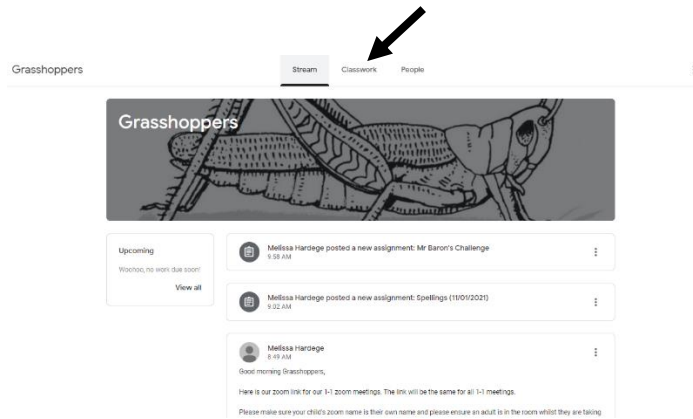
Grasshoppers

Stream Classwork People

Grasshoppers

Upcoming

Woohoo, no work due soon!

View all

Melissa Hardege posted a new assignment: Mr Baron's Challenge
9:58 AM

Melissa Hardege posted a new assignment: Spellings (11/01/2021)
9:02 AM

Melissa Hardege
8:49 AM

Good morning Grasshoppers,

Here is our zoom link for our 1-1 zoom meetings. The link will be the same for all 1-1 meetings.

Please make sure your child's zoom name is their own name and please ensure an adult is in the room whilst they are taking